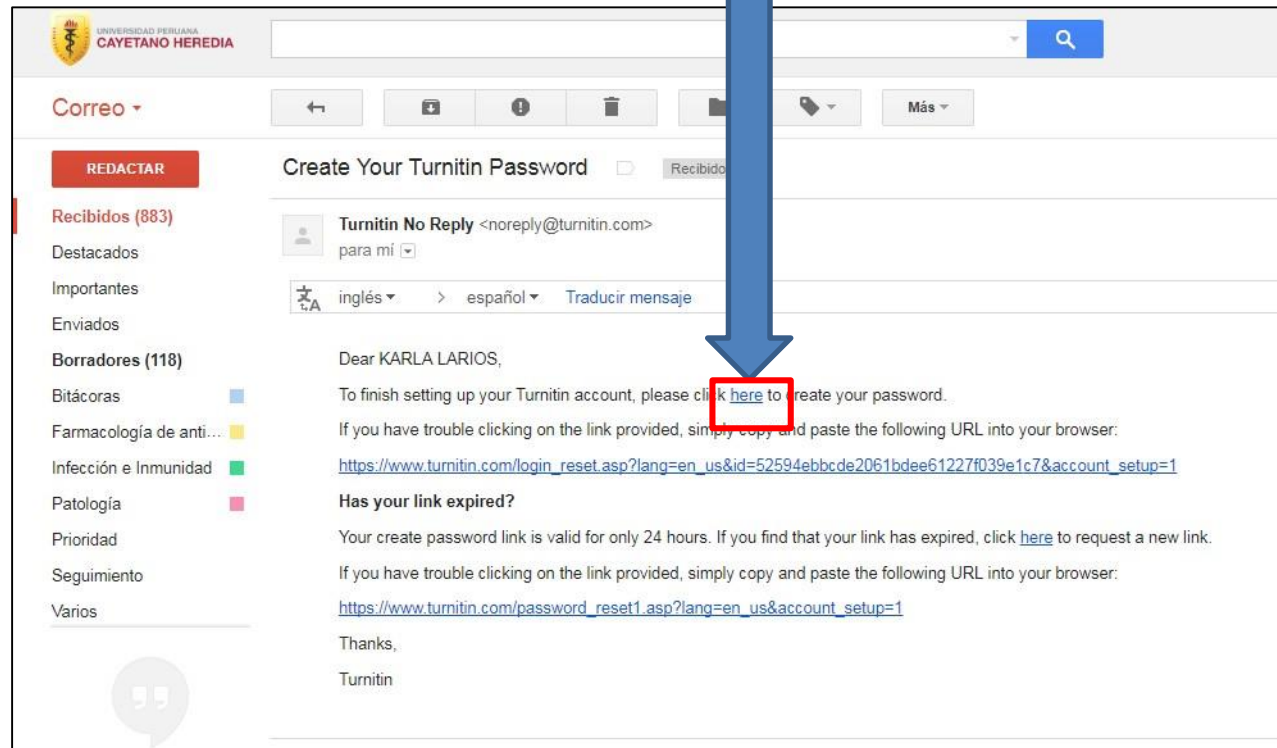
UNIVERSIDAD PERUANA
CAYETANO HEREDIA

Correo ▾

Más ▾

REDACTAR

Recibidos (883)
Destacados
Importantes
Enviados
Borradores (118)
Bitácoras
Farmacología de anti...
Infección e Inmunidad
Patología
Prioridad
Seguimiento
Varios

Create Your Turnitin Password

Recibido

Turnitin No Reply <noreply@turnitin.com>
para mí

inglés ▾ > español ▾ Traducir mensaje

Dear KARLA LARIOS,

To finish setting up your Turnitin account, please cli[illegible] here to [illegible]reate your password.

If you have trouble clicking on the link provided, simply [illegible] and paste the following URL into your browser:

https://www.turnitin.com/login_reset.asp?lang=en_us&id=52594ebbcde2061bdee61227f039e1c7&account_setup=1

Has your link expired?

Your create password link is valid for only 24 hours. If you find that your link has expired, click here to request a new link.

If you have trouble clicking on the link provided, simply copy and paste the following URL into your browser:

https://www.turnitin.com/password_reset1.asp?lang=en_us&account_setup=1

Thanks,

Turnitin